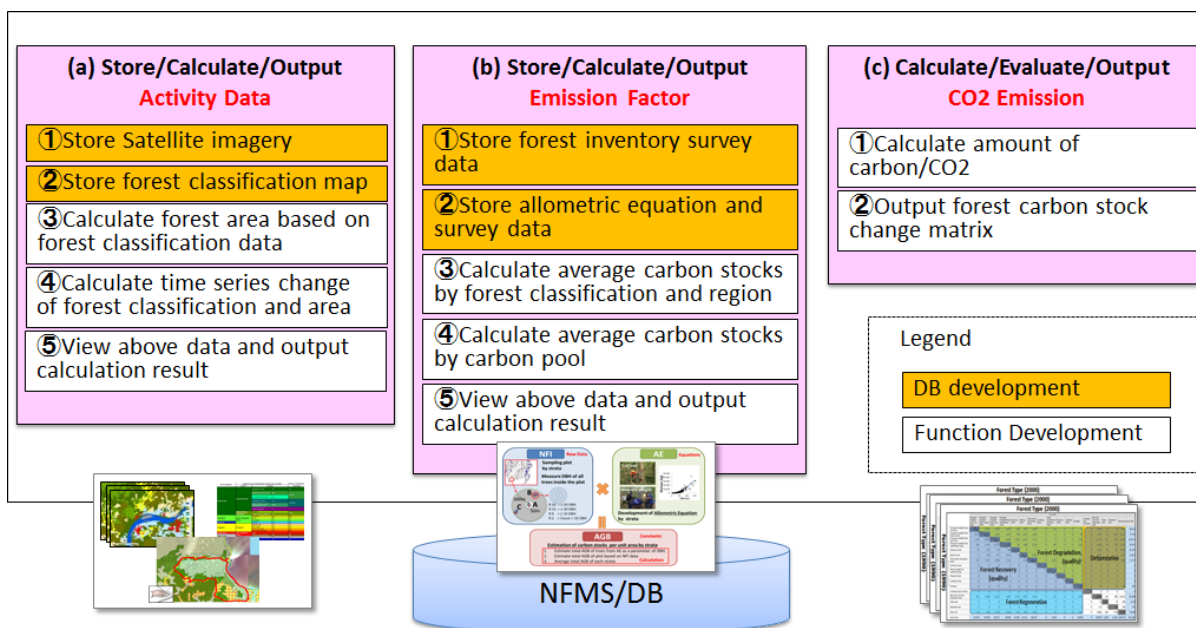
(a) Store/Calculate/Output
Activity Data

①Store Satellite imagery

②Store forest classification map

③Calculate forest area based on forest classification data

④Calculate time series change of forest classification and area

⑤View above data and output calculation result

(b) Store/Calculate/Output
Emission Factor

①Store forest inventory survey data

②Store allometric equation and survey data

③Calculate average carbon stocks by forest classification and region

④Calculate average carbon stocks by carbon pool

⑤View above data and output calculation result

(c) Calculate/Evaluate/Output
CO2 Emission

①Calculate amount of carbon/CO2

②Output forest carbon stock change matrix

Legend

DB development

Function Development

NFI Raw Data
Sampling plot by strata
Measure DBH of all trees inside the plot

AE Equations
Development of Allometric Equation by strata

AGB Constants
Estimation of carbon stocks per unit area by strata

Calculation

NFMS/DB

Forest Type (2000)
Forest Type (2000)
Forest Type (2000)
Forest Type (1990)
Forest Degradation (quality)
Deforestation
Forest Recovery (quality)
Forest Regeneration